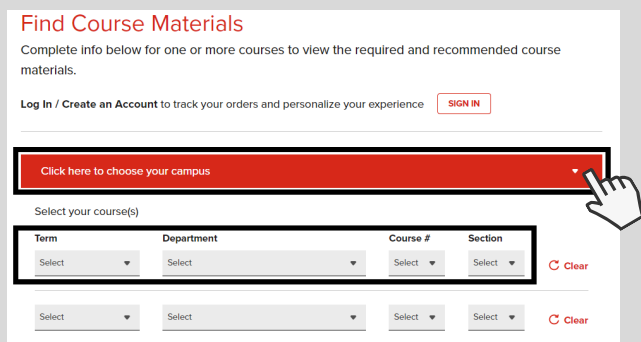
Find Course Materials

Complete info below for one or more courses to view the required and recommended course materials.

Log In / Create an Account to track your orders and personalize your experience SIGN IN

Click here to choose your campus

Select your course(s)

| Term | Department | Course # | Section | |
|---|---|---|---|---|
| Select | Select | Select | Select | Clear |
| Select | Select | Select | Select | Clear |